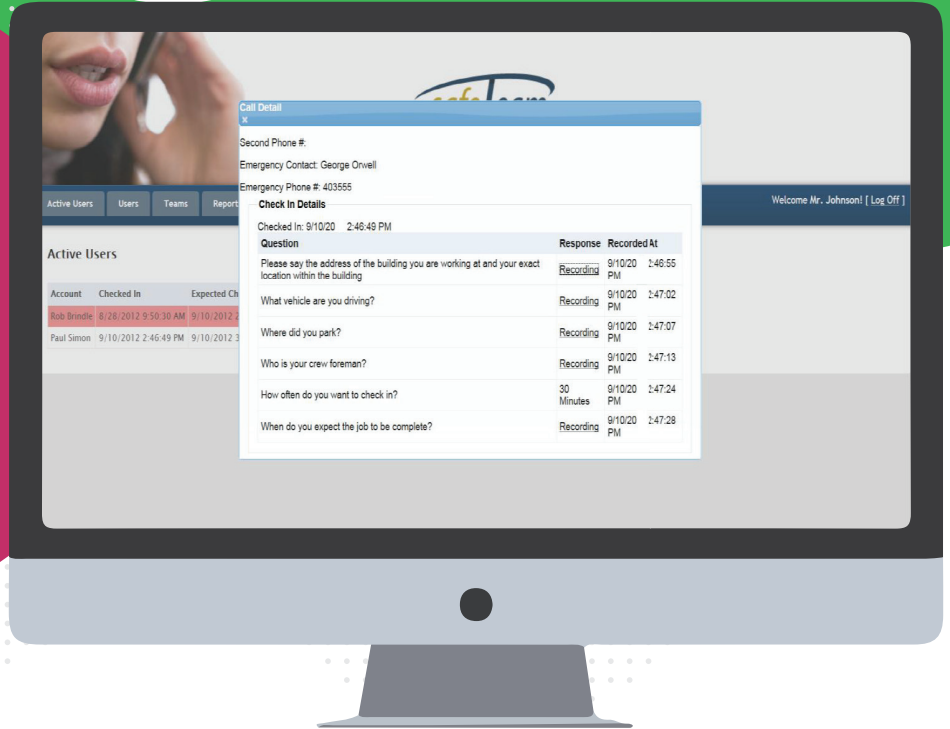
Call Detail
x

Second Phone #:

Emergency Contact: George Orwell

Emergency Phone #: 403555

Check In Details

Checked In: 9/10/20 2:46:49 PM

| Question | Response | Recorded At |
|---|---|---|
| Please say the address of the building you are working at and your exact location within the building | Recording | 9/10/20 PM 2:46:55 |
| What vehicle are you driving? | Recording | 9/10/20 PM 2:47:02 |
| Where did you park? | Recording | 9/10/20 PM 2:47:07 |
| Who is your crew foreman? | Recording | 9/10/20 PM 2:47:13 |
| How often do you want to check in? | 30 Minutes | 9/10/20 PM 2:47:24 |
| When do you expect the job to be complete? | Recording | 9/10/20 PM 2:47:28 |

Active Users | Users | Teams | Report

Welcome Mr. Johnson! [ Log Off ]

Active Users

| Account | Checked In | Expected Ch |
|---|---|---|
| Rob Brindle | 8/28/2012 9:50:30 AM | 9/10/2012 2 |
| Paul Simon | 9/10/2012 2:46:49 PM | 9/10/2012 3 |